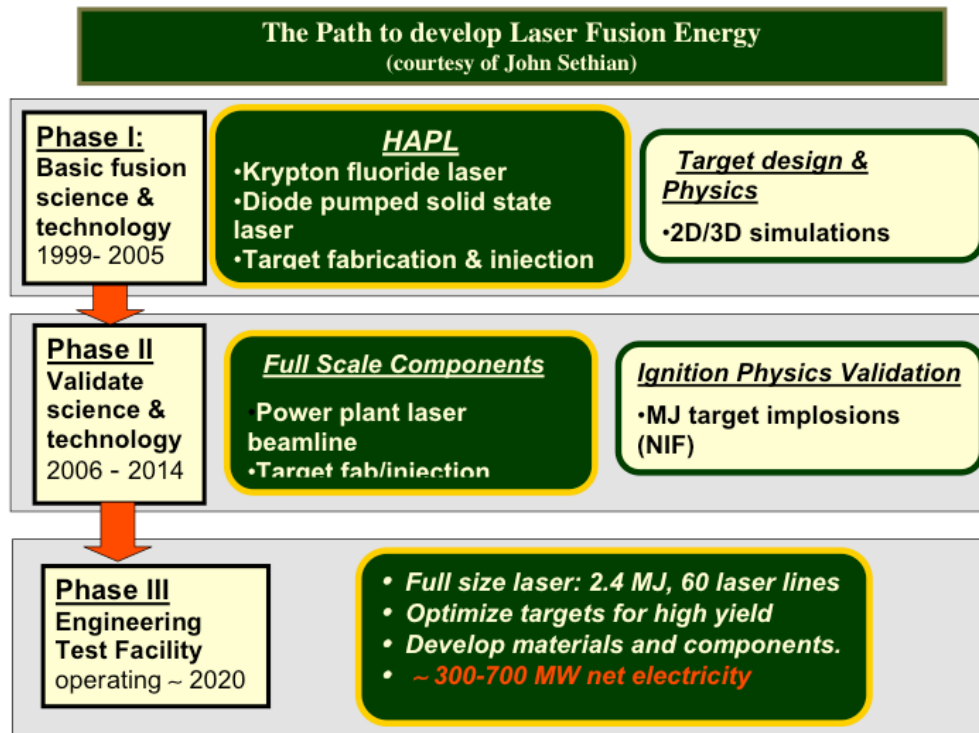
The Path to develop Laser Fusion Energy
(courtesy of John Sethian)

Phase I:
Basic fusion science & technology
1999- 2005

HAPL
•Krypton fluoride laser
•Diode pumped solid state laser
•Target fabrication & injection

Target design & Physics
•2D/3D simulations

Phase II
Validate science & technology
2006 - 2014

Full Scale Components
•Power plant laser beamline
•Target fab/injection

Ignition Physics Validation
•MJ target implosions (NIF)

Phase III
Engineering Test Facility
operating ~ 2020

• Full size laser: 2.4 MJ, 60 laser lines
• Optimize targets for high yield
• Develop materials and components.
• ~ 300-700 MW net electricity